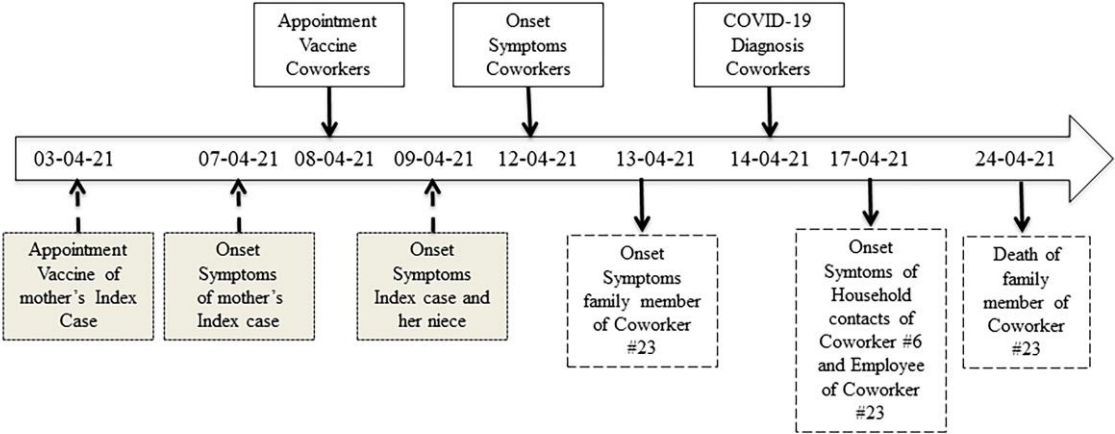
Appointment Vaccine Coworkers

Onset Symptoms Coworkers

COVID-19 Diagnosis Coworkers

03-04-21 07-04-21 08-04-21 09-04-21 12-04-21 13-04-21 14-04-21 17-04-21 24-04-21

Appointment Vaccine of mother's Index Case

Onset Symptoms of mother's Index case

Onset Symptoms Index case and her niece

Onset Symptoms family member of Coworker #23

Onset Symtoms of Household contacts of Coworker #6 and Employee of Coworker #23

Death of family member of Coworker #23